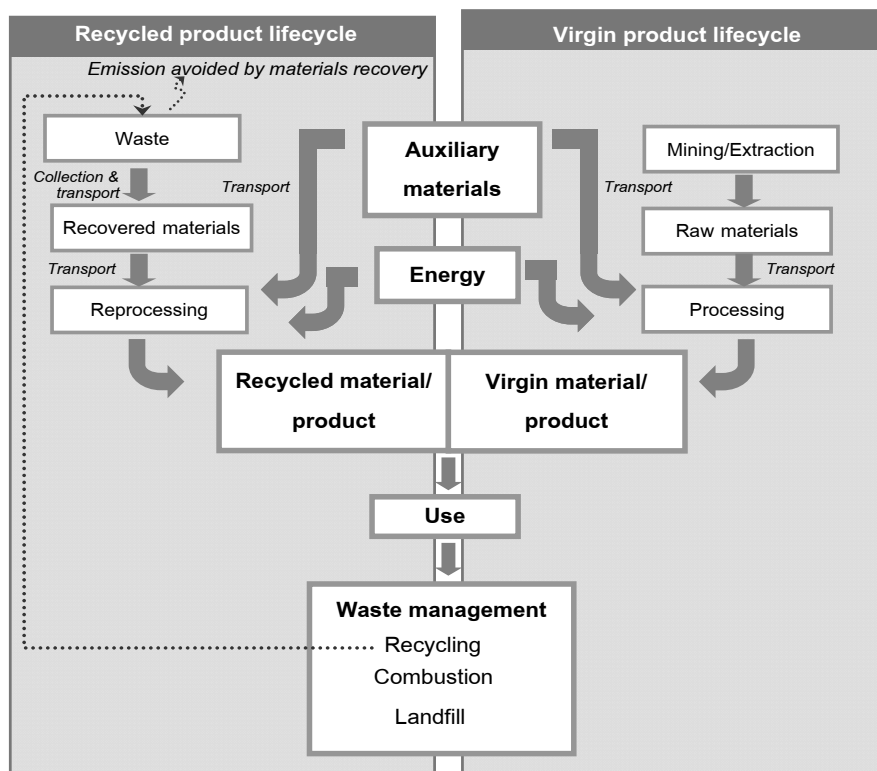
Recycled product lifecycle

Virgin product lifecycle

Emission avoided by materials recovery

Waste

Collection & transport

Recovered materials

Transport

Reprocessing

Transport

Auxiliary materials

Energy

Transport

Mining/Extraction

Raw materials

Transport

Processing

Recycled material/ product

Virgin material/ product

Use

Waste management
Recycling
Combustion
Landfill